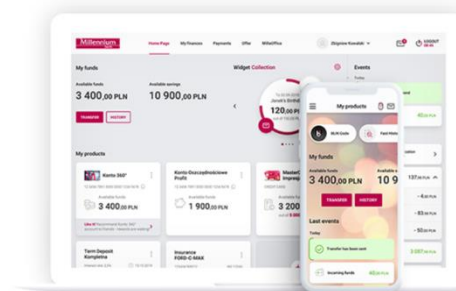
Millennium
Home Page
My finances
Payments
Offer
WiFeOffice
Zbigniew Kowalski
LOGOUT

My funds
Available funds
3 400,00 PLN
Available savings
10 900,00 PLN
TRANSFER
HISTORY

Widget Collection
Janek's birthday
120,00 PLN

Events
Today

My products
Konto 360°
Available funds
3 400,00 PLN
Konto Oszczędnościowe Profit
1 900,00 PLN
MasterCard Impresja
3 200

Term Deposit Kompleta
Insurance FORD-C-MAX

My products
BLIK Code
Fast Note
My funds
Available funds
3 400,00 PLN
TRANSFER
HISTORY
Last events
Today
Transfer has been sent
Incoming funds
40,00 PLN
40,00 PLN
137,00 PLN
- 4,00 PLN
- 53,00 PLN
- 50,00 PLN
3 097,00 PLN